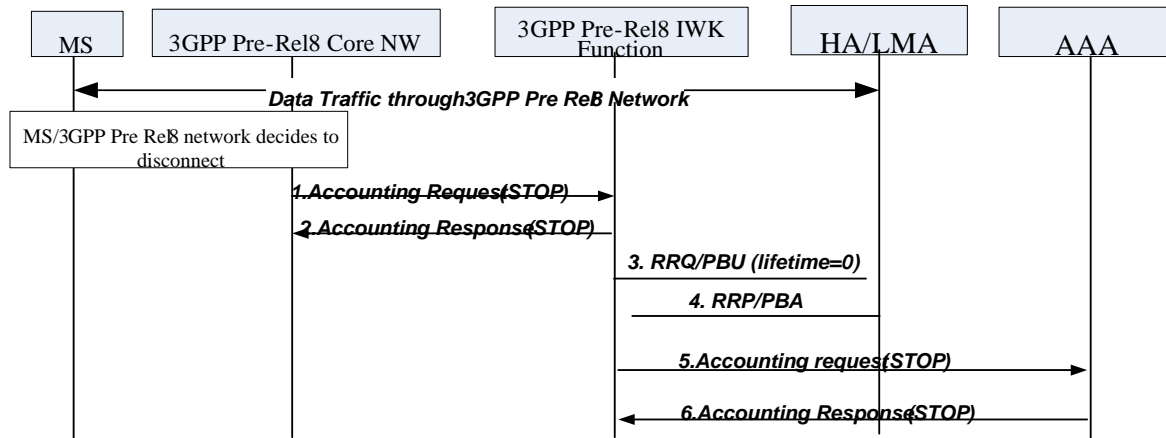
MS

3GPP Pre-Rel8 Core NW

3GPP Pre-Rel8 IWK Function

HA/LMA

AAA

Data Traffic through3GPP Pre Rel8 Network

MS/3GPP Pre Rel8 network decides to disconnect

1.Accounting Reques(STOP)

2.Accounting Response(STOP)

3. RRQ/PBU (lifetime=0)

4. RRP/PBA

5.Accounting reques(STOP)

6.Accounting Response(STOP)